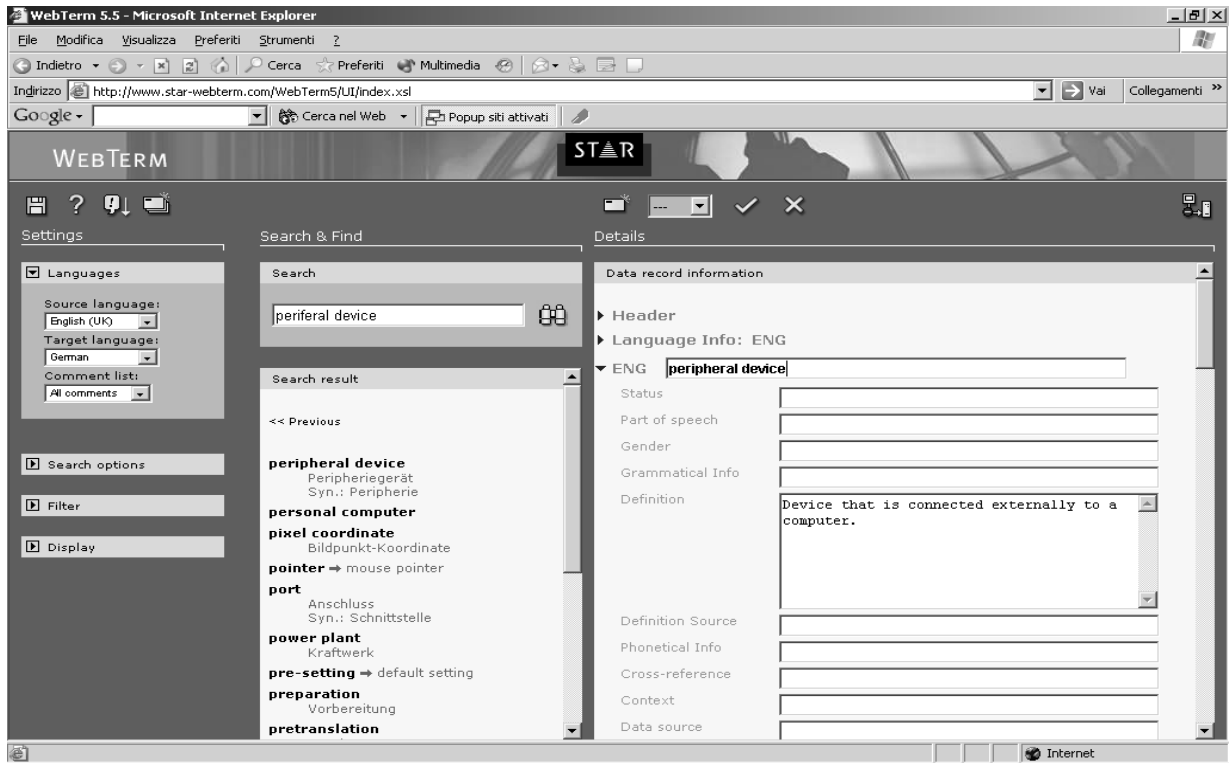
WebTerm 5.5 - Microsoft Internet Explorer

File Modifica Visualizza Preferiti Strumenti ?

Indietro Cerca Preferiti Multimedia

Indirizzo http://www.star-webterm.com/WebTerm5/UI/index.xsl Vai Collegamenti »

Google Cerca nel Web Popup siti attivati

WEBTERM

STAR

---

Settings

Languages

Source language:
English (UK)
Target language:
German
Comment list:
All comments

Search options

Filter

Display

Search & Find

Search

periferal device

Search result

<< Previous

peripheral device
Peripheriegerät
Syn.: Peripherie
personal computer
pixel coordinate
Bildpunkt-Koordinate
pointer → mouse pointer
port
Anschluss
Syn.: Schnittstelle
power plant
Kraftwerk
pre-setting → default setting
preparation
Vorbereitung
pretranslation

Details

Data record information

Header
Language Info: ENG
ENG peripheral device

Status
Part of speech
Gender
Grammatical Info
Definition
Device that is connected externally to a computer.
Definition Source
Phonetical Info
Cross-reference
Context
Data source

Internet